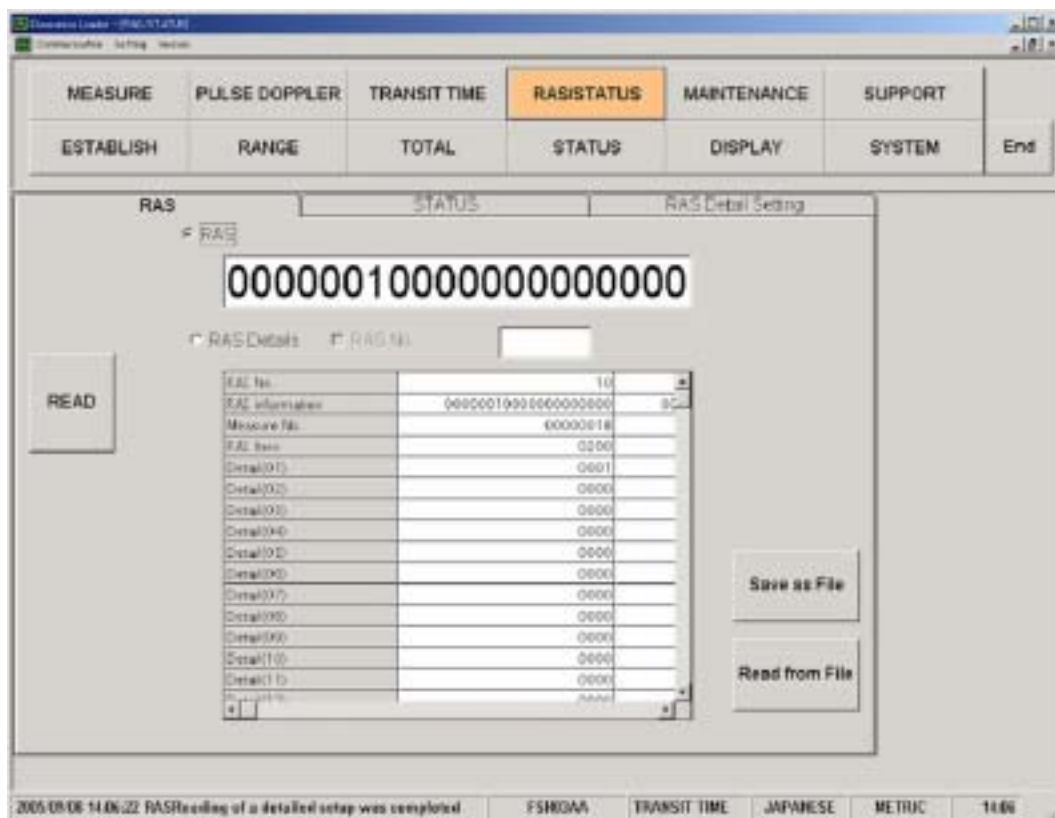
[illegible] - [RAS STATUS]
Communication Setting Version

| MEASURE | PULSE DOPPLER | TRANSIT TIME | RASISTATUS | MAINTENANCE | SUPPORT | |
|---|---|---|---|---|---|---|
| ESTABLISH | RANGE | TOTAL | STATUS | DISPLAY | SYSTEM | End |

RAS
STATUS
RAS Detail Setting

RAS

0000001000000000000

RAS Details RAS No.

READ

| RAS No. | 10 |
|---|---|
| RAS information | 0000001000000000000 |
| Measure No. | 00000018 |
| RAS Item | 0200 |
| Detail(01) | 0001 |
| Detail(02) | 0000 |
| Detail(03) | 0000 |
| Detail(04) | 0000 |
| Detail(05) | 0000 |
| Detail(06) | 0000 |
| Detail(07) | 0000 |
| Detail(08) | 0000 |
| Detail(09) | 0000 |
| Detail(10) | 0000 |
| Detail(11) | 0000 |

Save as File

Read from File

2005/09/08 14:06:22 RASReading of a detailed setup was completed FSMOAA TRANSIT TIME JAPANESE METRIC 14:06